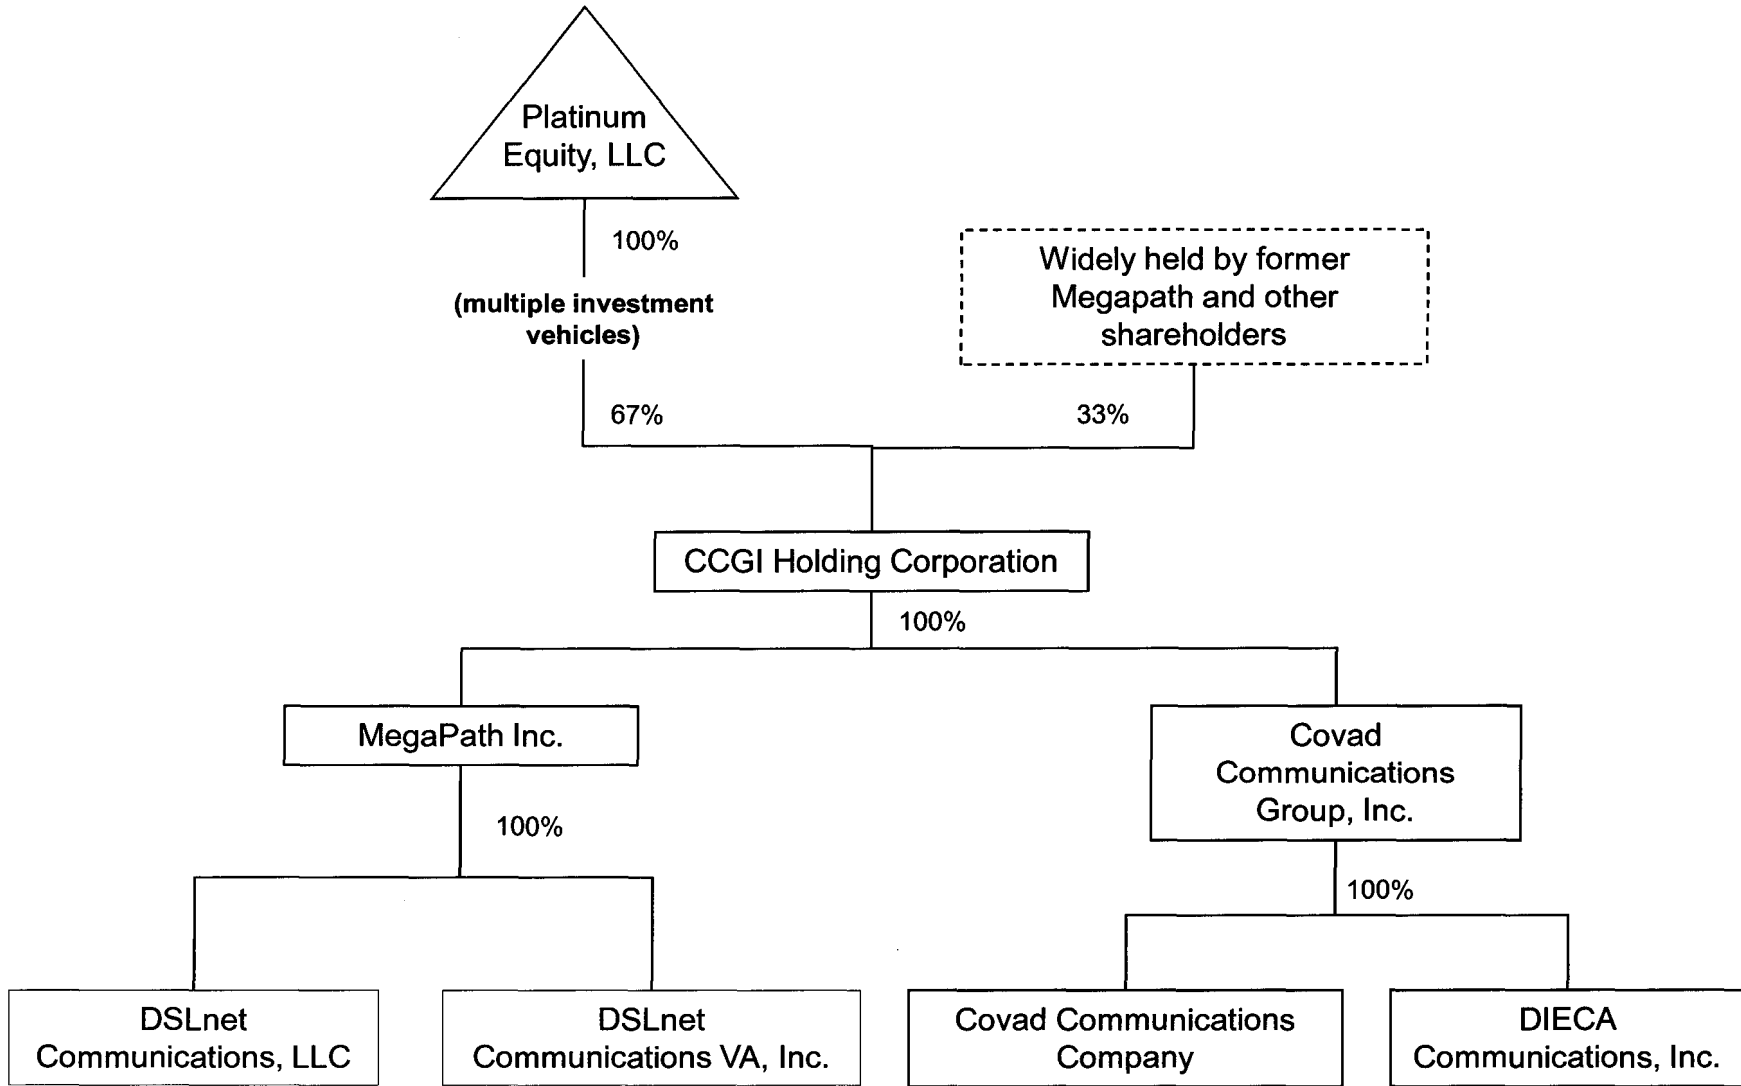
Platinum Equity, LLC

100%

(multiple investment vehicles)

Widely held by former Megapath and other shareholders

67%

33%

CCGI Holding Corporation

100%

MegaPath Inc.

Covad Communications Group, Inc.

100%

100%

DSLnet Communications, LLC

DSLnet Communications VA, Inc.

Covad Communications Company

DIECA Communications, Inc.